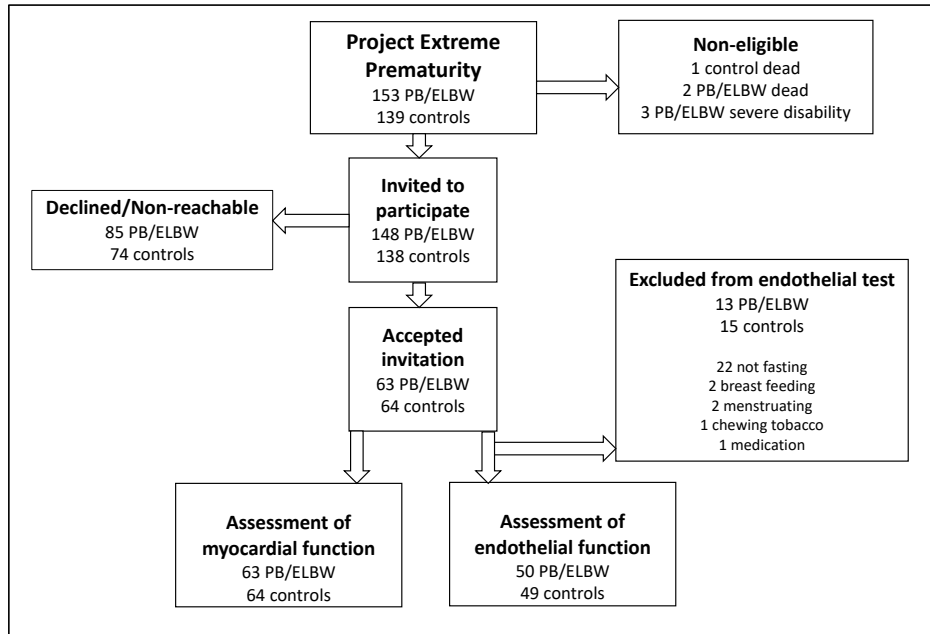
Project Extreme Prematurity
153 PB/ELBW
139 controls

Non-eligible
1 control dead
2 PB/ELBW dead
3 PB/ELBW severe disability

Declined/Non-reachable
85 PB/ELBW
74 controls

Invited to participate
148 PB/ELBW
138 controls

Excluded from endothelial test
13 PB/ELBW
15 controls

22 not fasting
2 breast feeding
2 menstruating
1 chewing tobacco
1 medication

Accepted invitation
63 PB/ELBW
64 controls

Assessment of myocardial function
63 PB/ELBW
64 controls

Assessment of endothelial function
50 PB/ELBW
49 controls